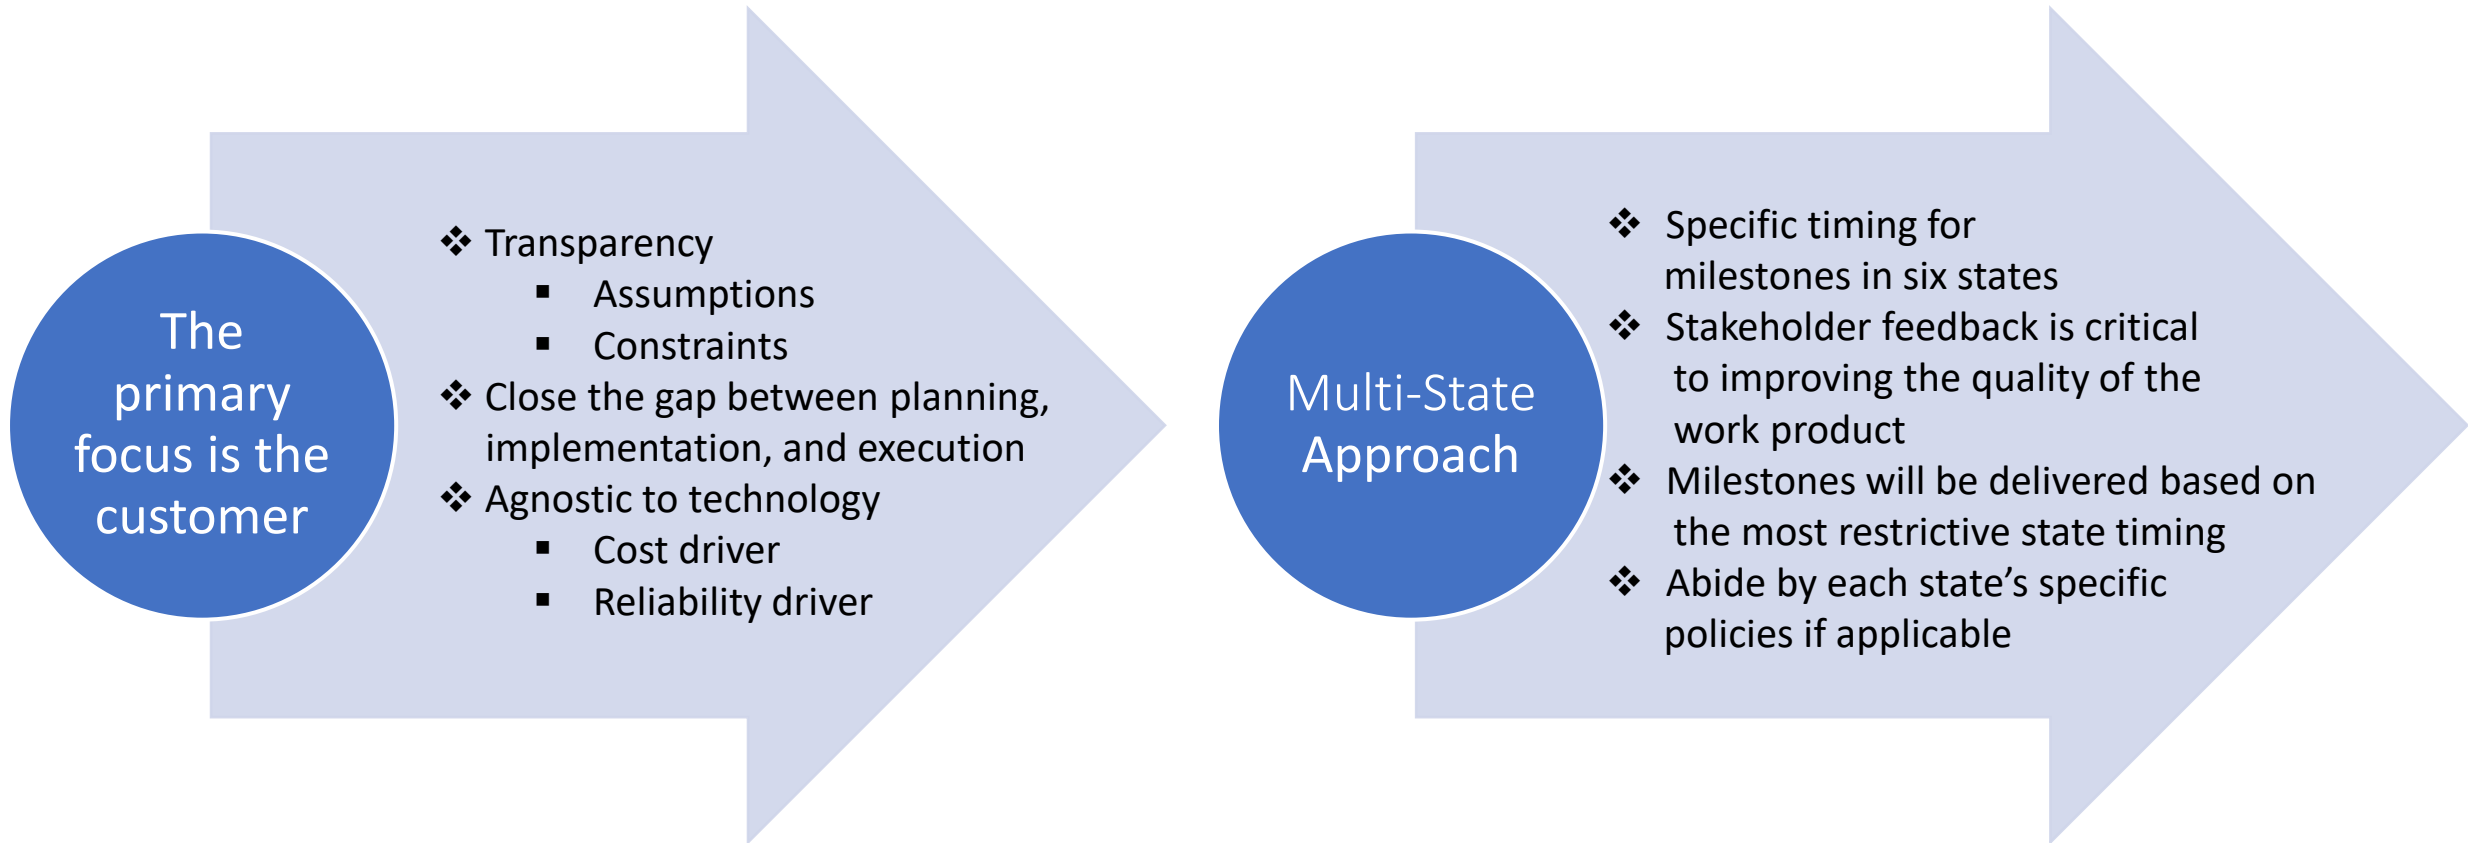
The primary focus is the customer

❖ Transparency
▪ Assumptions
▪ Constraints
❖ Close the gap between planning, implementation, and execution
❖ Agnostic to technology
▪ Cost driver
▪ Reliability driver

Multi-State Approach

❖ Specific timing for milestones in six states
❖ Stakeholder feedback is critical to improving the quality of the work product
❖ Milestones will be delivered based on the most restrictive state timing
❖ Abide by each state's specific policies if applicable